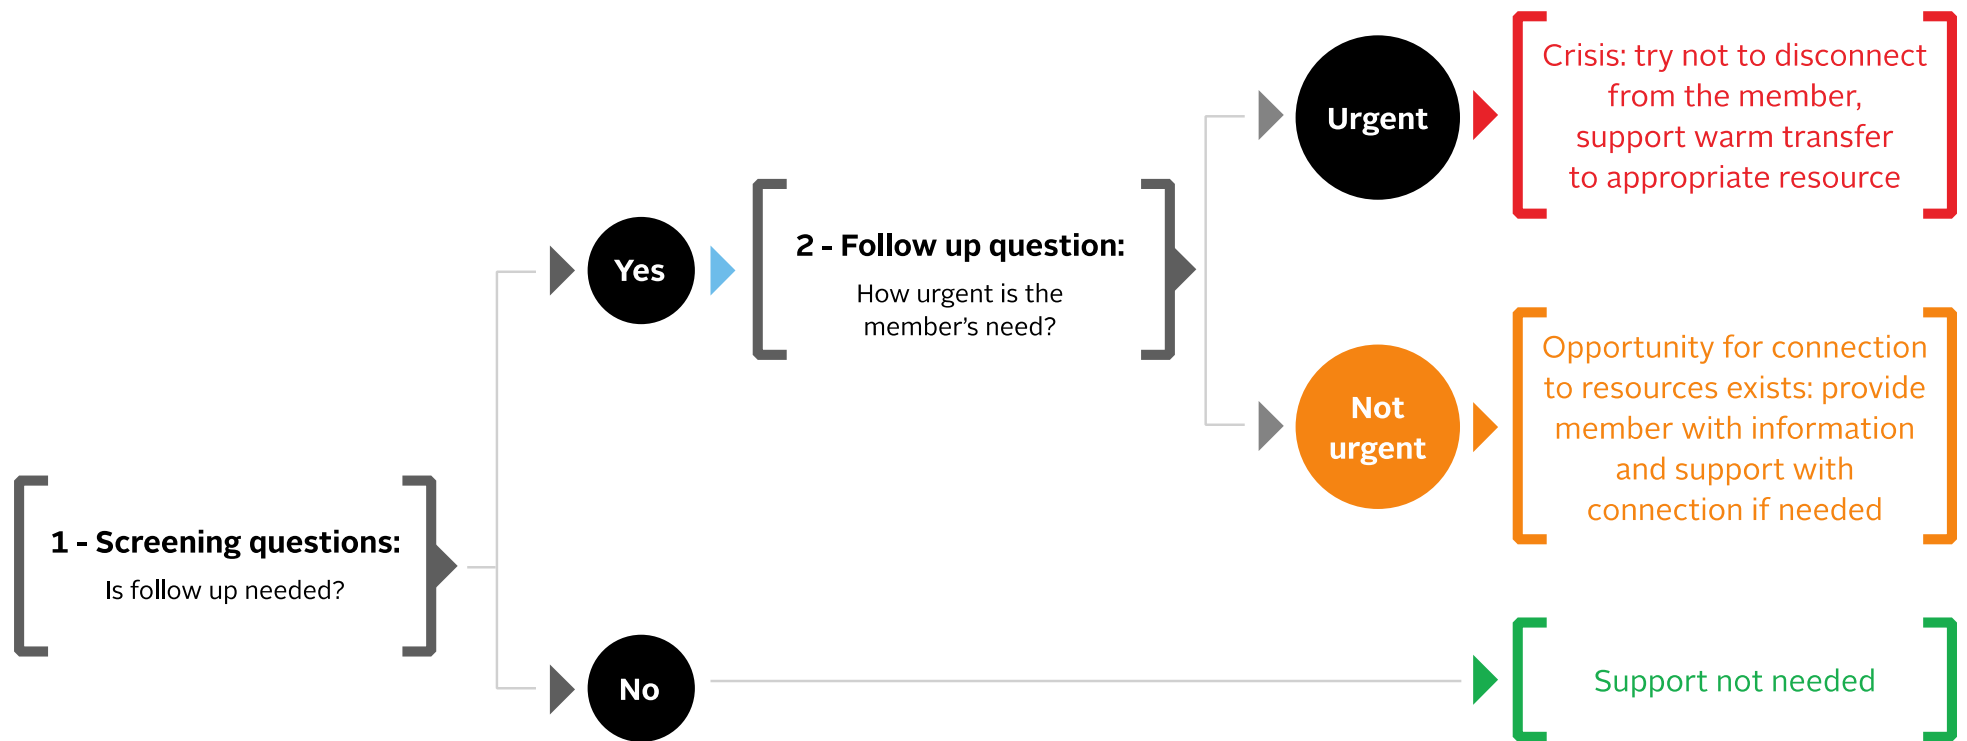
1 - Screening questions:
Is follow up needed?

Yes

2 - Follow up question:
How urgent is the member's need?

Urgent

Crisis: try not to disconnect from the member, support warm transfer to appropriate resource

Not urgent

Opportunity for connection to resources exists: provide member with information and support with connection if needed

No

Support not needed